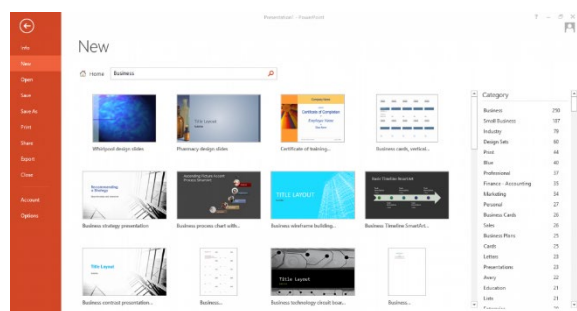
Presentation1 - PowerPoint

? – □ ×

Info
New
Open
Save
Save As
Print
Share
Export
Close
Account
Options

New

Home Business

Whirlpool design slides
Pharmacy design slides
Certificate of training...
Business cards, vertical...
Business strategy presentation
Business process chart with...
Business wireframe building...
Business Timeline SmartArt...
Business contrast presentation
Business...
Business technology circuit boa...
Business...

TITLE LAYOUT
Title Layout
Title Layout

Category
| | |
|---|---|
| Business | 250 |
| Small Business | 107 |
| Industry | 76 |
| Design Sets | 60 |
| Print | 44 |
| Blue | 40 |
| Professional | 37 |
| Finance - Accounting | 35 |
| Marketing | 34 |
| Personal | 27 |
| Business Cards | 26 |
| Sales | 26 |
| Business Plans | 25 |
| Cards | 25 |
| Letters | 23 |
| Presentations | 23 |
| Avery | 22 |
| Education | 21 |
| Lists | 21 |